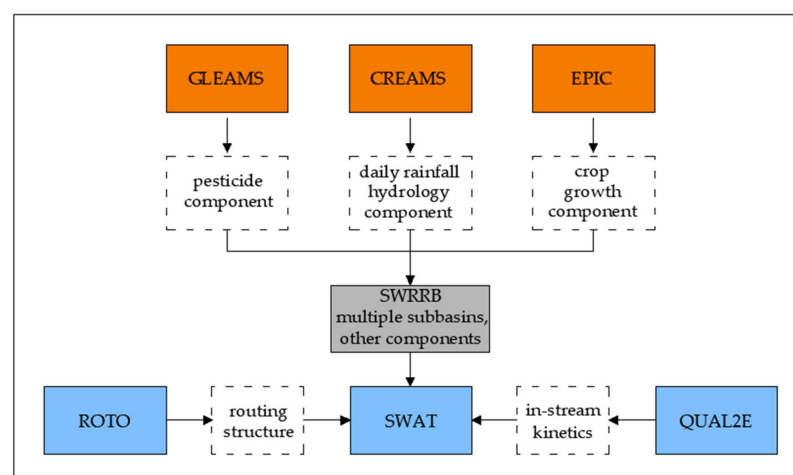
GLEAMS

CREAMS

EPIC

pesticide component

daily rainfall hydrology component

crop growth component

SWRRB multiple subbasins, other components

ROTO

routing structure

SWAT

in-stream kinetics

QUAL2E